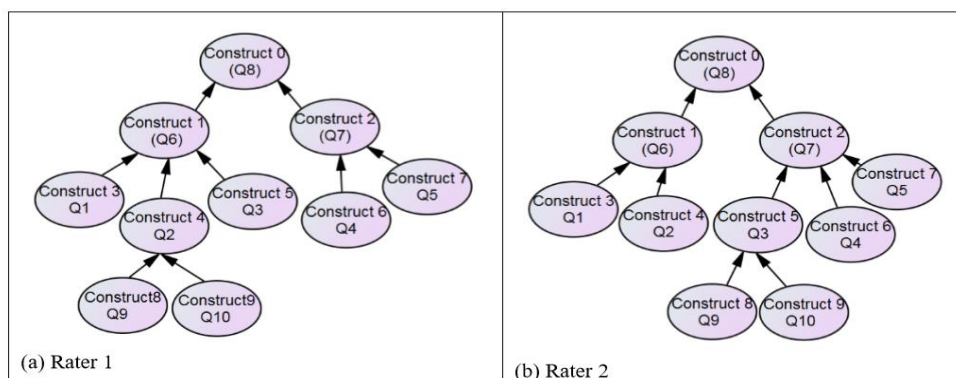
Construct 0
(Q8)

Construct 1
(Q6)

Construct 2
(Q7)

Construct 3
Q1

Construct 4
Q2

Construct 5
Q3

Construct 6
Q4

Construct 7
Q5

Construct8
Q9

Construct9
Q10

(a) Rater 1

Construct 0
(Q8)

Construct 1
(Q6)

Construct 2
(Q7)

Construct 3
Q1

Construct 4
Q2

Construct 5
Q3

Construct 6
Q4

Construct 7
Q5

Construct 8
Q9

Construct 9
Q10

(b) Rater 2